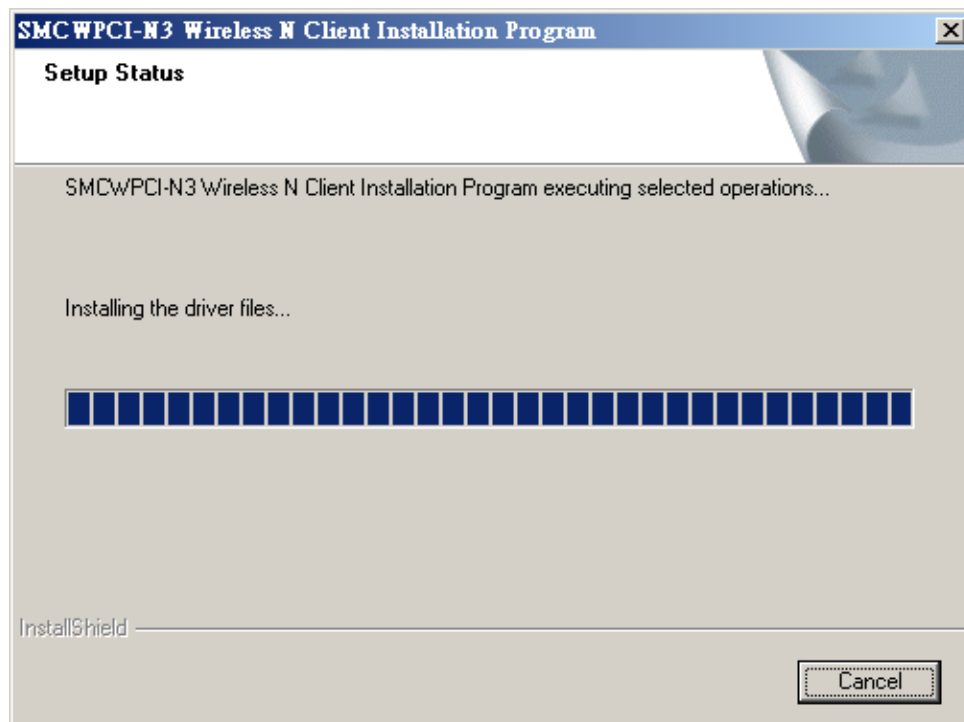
SMCWPCI-N3 Wireless N Client Installation Program

Setup Status

SMCWPCI-N3 Wireless N Client Installation Program executing selected operations...

Installing the driver files...

InstallShield

Cancel